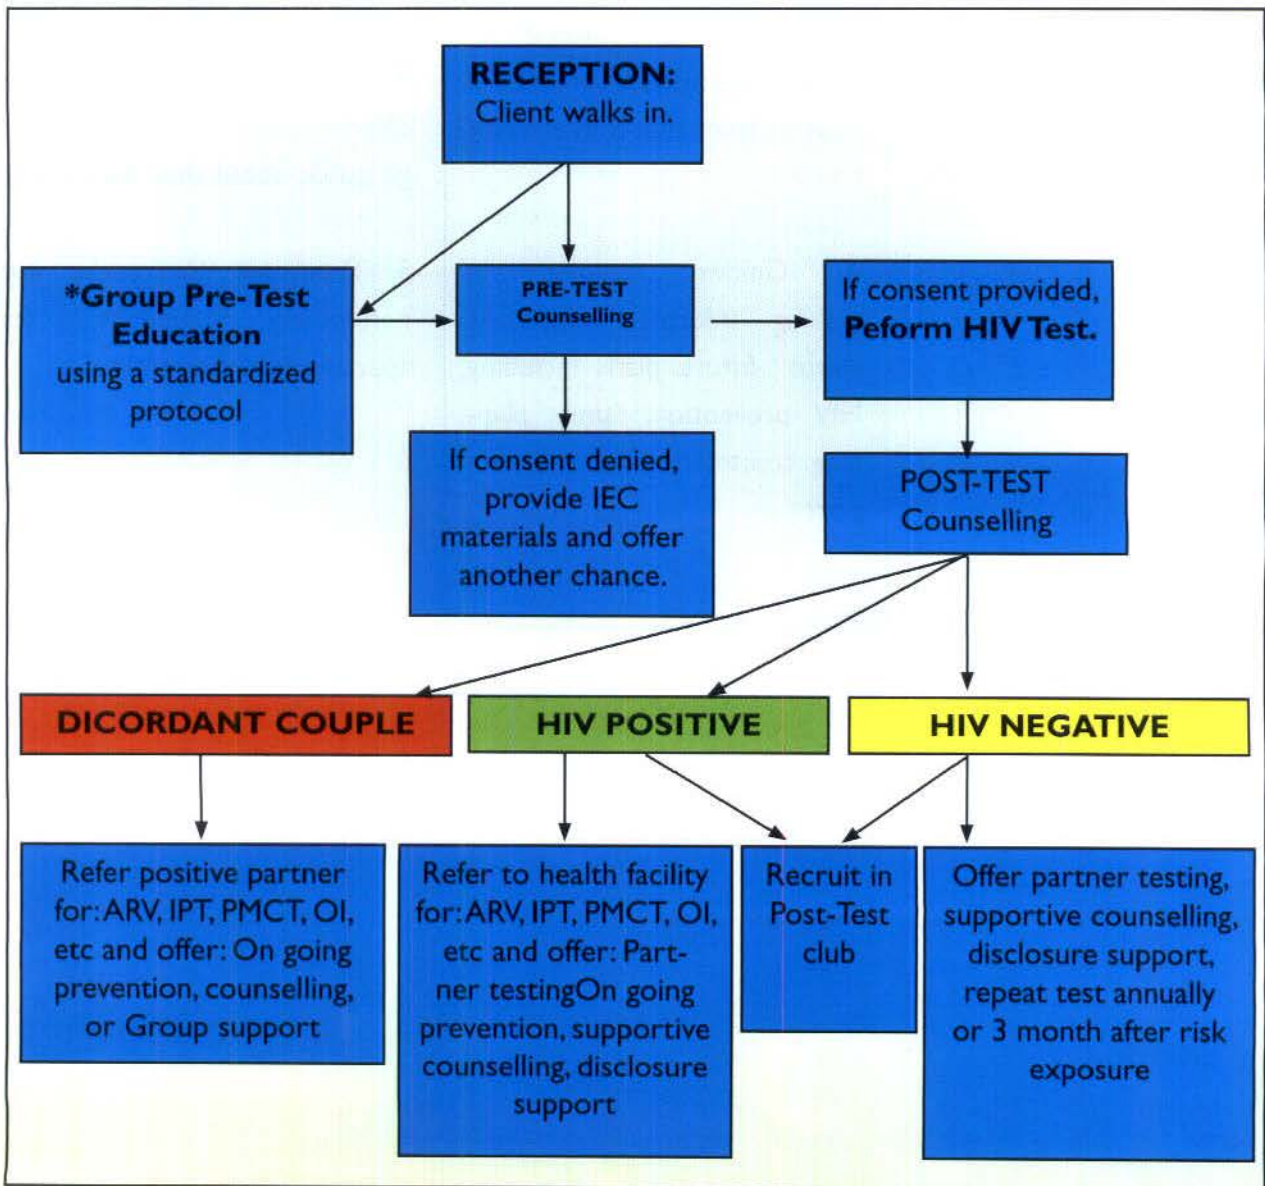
RECEPTION:
Client walks in.

*Group Pre-Test Education using a standardized protocol

PRE-TEST Counselling

If consent provided, Peform HIV Test.

If consent denied, provide IEC materials and offer another chance.

POST-TEST Counselling

DICORDANT COUPLE

HIV POSITIVE

HIV NEGATIVE

Refer positive partner for: ARV, IPT, PMCT, OI, etc and offer: On going prevention, counselling, or Group support

Refer to health facility for: ARV, IPT, PMCT, OI, etc and offer: Partner testingOn going prevention, supportive counselling, disclosure support

Recruit in Post-Test club

Offer partner testing, supportive counselling, disclosure support, repeat test annually or 3 month after risk exposure